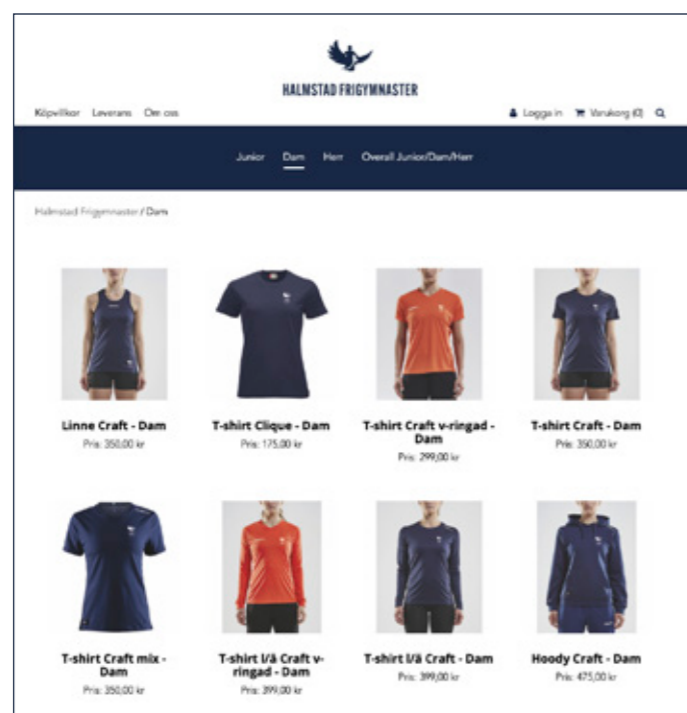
HALMSTAD FRIGYMNASTER

Köpvillkor Leverans Om oss

Logga in Varukorg (0)

Junior Dam Herr Overall Junior/Dam/Herr

Halmstad Frigymnaster / Dam

Linne Craft - Dam
Pris: 350,00 kr

T-shirt Clique - Dam
Pris: 175,00 kr

T-shirt Craft v-ringad - Dam
Pris: 299,00 kr

T-shirt Craft - Dam
Pris: 350,00 kr

T-shirt Craft mix - Dam
Pris: 350,00 kr

T-shirt l/ä Craft v-ringad - Dam
Pris: 399,00 kr

T-shirt l/ä Craft - Dam
Pris: 399,00 kr

Hoody Craft - Dam
Pris: 475,00 kr